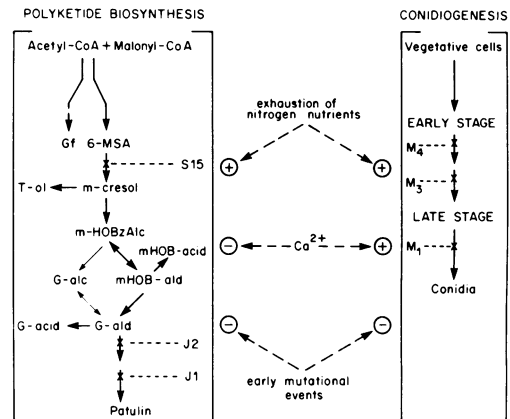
POLYKETIDE BIOSYNTHESIS

Acetyl-CoA + Malonyl-CoA

Gf 6-MSA

S15

T-ol m-cresol

m-HOBzAlc

mHOB-acid

G-alc mHOB-ald

G-acid G-ald

J2

J1

Patulin

exhaustion of nitrogen nutrients

$+$ $+$

$-$ $Ca^{2+}$ $+$

$-$ $-$

early mutational events

CONIDIOGENESIS

Vegetative cells

EARLY STAGE

$M_4$

$M_3$

LATE STAGE

$M_1$

Conidia